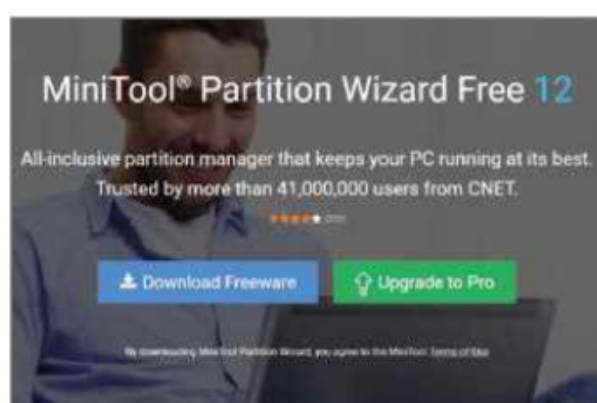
MiniTool® Partition Wizard Free 12

All-inclusive partition manager that keeps your PC running at its best. Trusted by more than 41,000,000 users from CNET.

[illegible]

Download Freeware

Upgrade to Pro

By downloading MiniTool Partition Wizard, you agree to the MiniTool Terms of Use